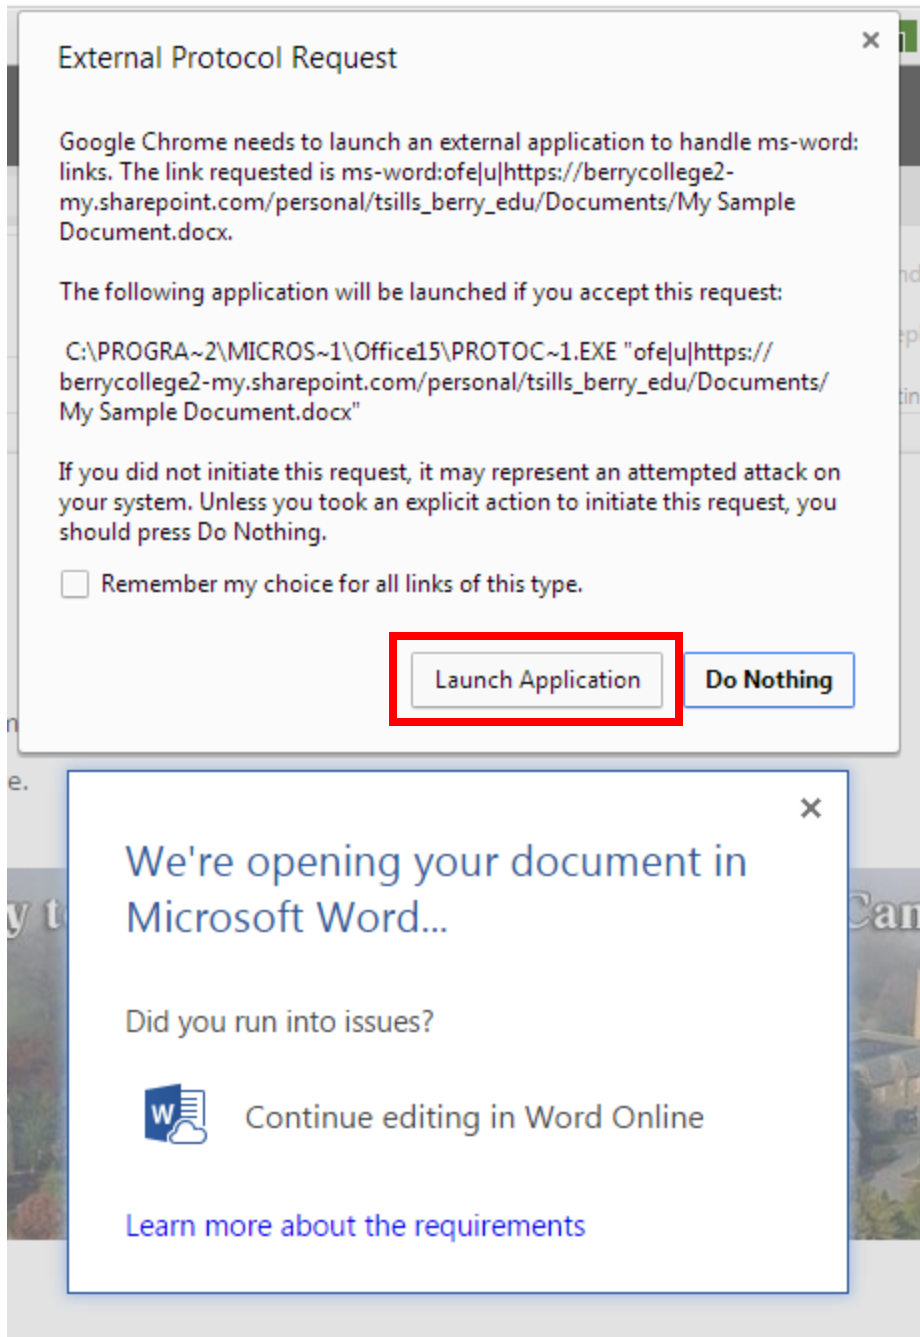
External Protocol Request

×

Google Chrome needs to launch an external application to handle ms-word: links. The link requested is ms-word:ofe|u|https://berrycollege2-my.sharepoint.com/personal/tsills_berry_edu/Documents/My Sample Document.docx.

The following application will be launched if you accept this request:

C:\PROGRA~2\MICROS~1\Office15\PROTOC~1.EXE "ofe|u|https://berrycollege2-my.sharepoint.com/personal/tsills_berry_edu/Documents/My Sample Document.docx"

If you did not initiate this request, it may represent an attempted attack on your system. Unless you took an explicit action to initiate this request, you should press Do Nothing.

Remember my choice for all links of this type.

Launch Application

Do Nothing

×

We're opening your document in Microsoft Word...

Did you run into issues?

Continue editing in Word Online

Learn more about the requirements